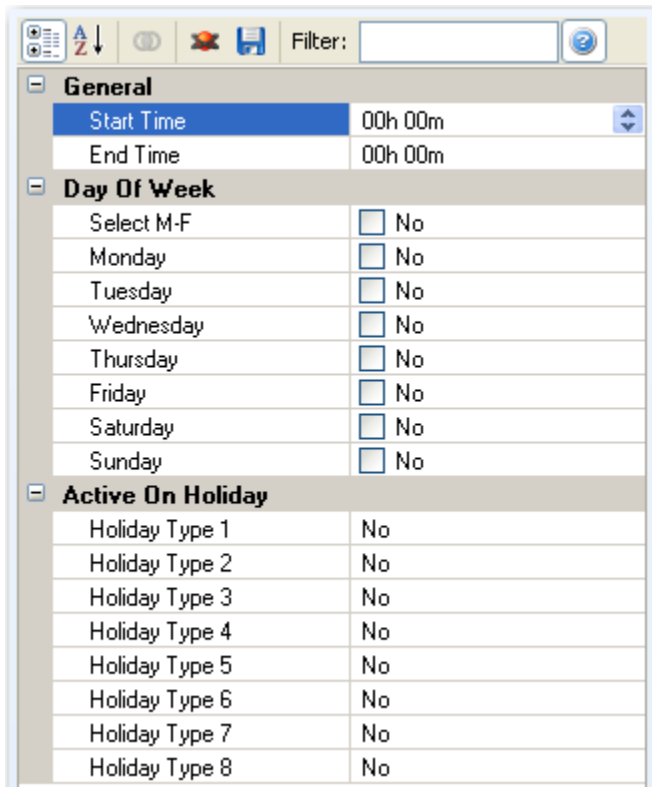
Filter:

General

| Start Time | 00h 00m |
|---|---|
| End Time | 00h 00m |

Day Of Week

| Select M-F | No |
|---|---|
| Monday | No |
| Tuesday | No |
| Wednesday | No |
| Thursday | No |
| Friday | No |
| Saturday | No |
| Sunday | No |

Active On Holiday

| Holiday Type 1 | No |
|---|---|
| Holiday Type 2 | No |
| Holiday Type 3 | No |
| Holiday Type 4 | No |
| Holiday Type 5 | No |
| Holiday Type 6 | No |
| Holiday Type 7 | No |
| Holiday Type 8 | No |